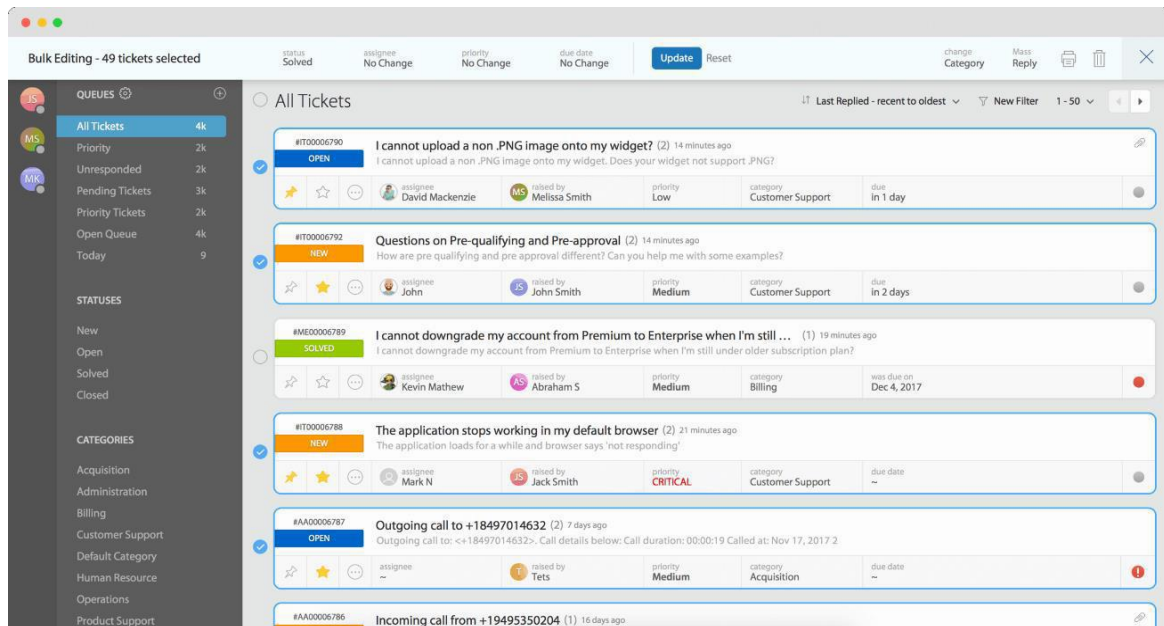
Bulk Editing - 49 tickets selected

status
Solved

assignee
No Change

priority
No Change

due date
No Change

Update Reset

change
Category

Mass
Reply

JS
MS
MK

QUEUES

All Tickets 4k
Priority 2k
Unresponded 2k
Pending Tickets 3k
Priority Tickets 2k
Open Queue 4k
Today 9

STATUSES

New
Open
Solved
Closed

CATEGORIES

Acquisition
Administration
Billing
Customer Support
Default Category
Human Resource
Operations
Product Support

All Tickets

Last Replied - recent to oldest
New Filter
1 - 50

#IT00006790
OPEN
I cannot upload a non .PNG image onto my widget? (2) 14 minutes ago
I cannot upload a non .PNG image onto my widget. Does your widget not support .PNG?
assignee David Mackenzie
raised by Melissa Smith
priority Low
category Customer Support
due in 1 day

#IT00006792
NEW
Questions on Pre-qualifying and Pre-approval (2) 14 minutes ago
How are pre qualifying and pre approval different? Can you help me with some examples?
assignee John
raised by John Smith
priority Medium
category Customer Support
due in 2 days

#ME00006789
SOLVED
I cannot downgrade my account from Premium to Enterprise when I'm still ... (1) 19 minutes ago
I cannot downgrade my account from Premium to Enterprise when I'm still under older subscription plan?
assignee Kevin Mathew
raised by Abraham S
priority Medium
category Billing
was due on Dec 4, 2017

#IT00006788
NEW
The application stops working in my default browser (2) 21 minutes ago
The application loads for a while and browser says 'not responding'
assignee Mark N
raised by Jack Smith
priority CRITICAL
category Customer Support
due date ~

#AA00006787
OPEN
Outgoing call to +18497014632 (2) 7 days ago
Outgoing call to: <+18497014632>. Call details below: Call duration: 00:00:19 Called at: Nov 17, 2017 2
assignee ~
raised by Tets
priority Medium
category Acquisition
due date ~

#AA00006786
Incoming call from +19495350204 (1) 16 days ago